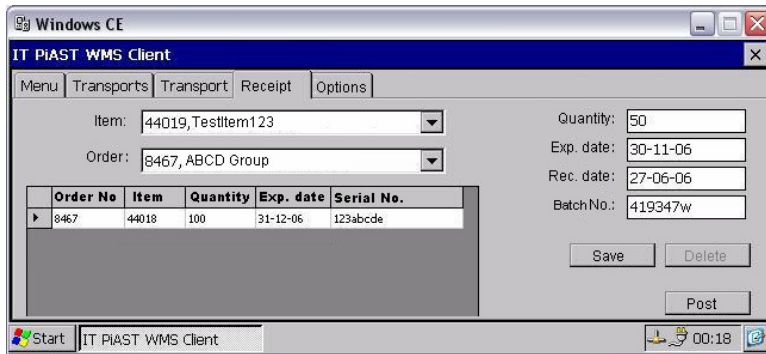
Windows CE

IT PiAST WMS Client

Menu | Transports | Transport | Receipt | Options

Item: 44019,TestItem123

Order: 8467, ABCD Group

| | Order No | Item | Quantity | Exp. date | Serial No. |
|---|---|---|---|---|---|
| ▸ | 8467 | 44018 | 100 | 31-12-06 | 123abcde |

Quantity: 50

Exp. date: 30-11-06

Rec. date: 27-06-06

Batch No.: 419347w

Save

Delete

Post

Start | IT PiAST WMS Client

00:18